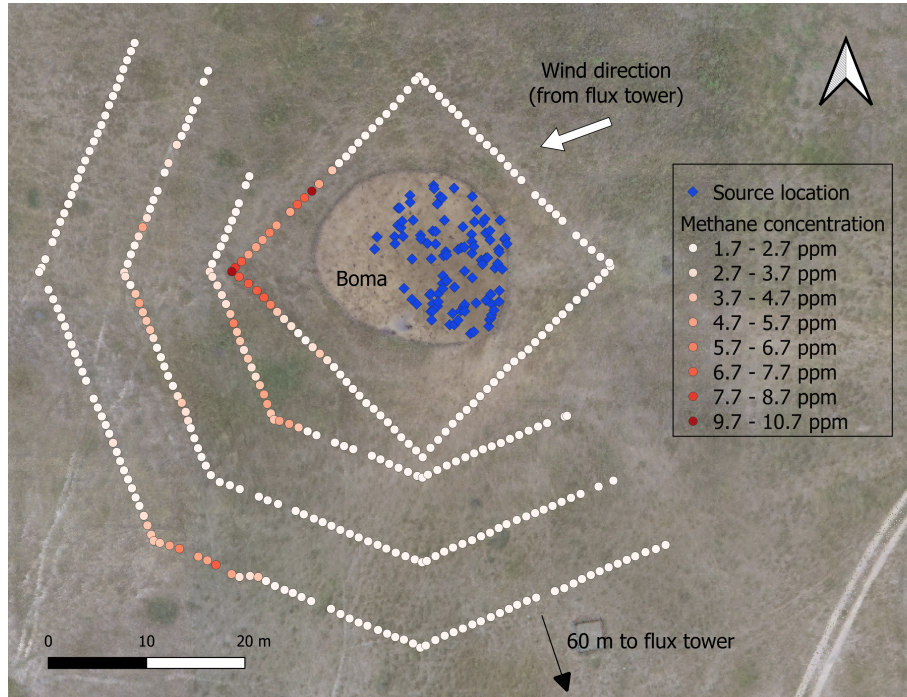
Wind direction
(from flux tower)

Source location
Methane concentration
1.7 - 2.7 ppm
2.7 - 3.7 ppm
3.7 - 4.7 ppm
4.7 - 5.7 ppm
5.7 - 6.7 ppm
6.7 - 7.7 ppm
7.7 - 8.7 ppm
9.7 - 10.7 ppm

Boma

0
10
20 m

60 m to flux tower